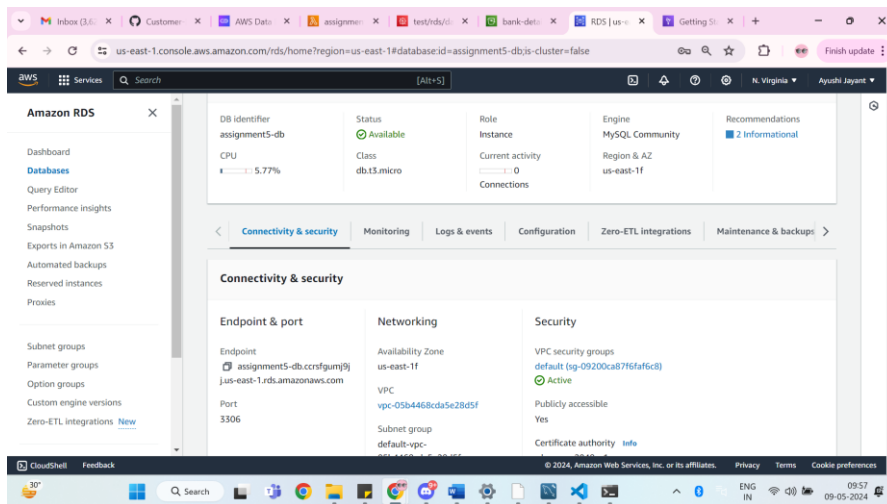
Inbox (3,6 | Customer | AWS Data | assignment | test/rds/ | bank-deta | RDS | us-e | Getting St | +

us-east-1.console.aws.amazon.com/rds/home?region=us-east-1#database:id=assignment5-db;is-cluster=false

Finish update

aws | Services | Search | [Alt+S] | N. Virginia | Ayushi Jayant

Amazon RDS

Dashboard
Databases
Query Editor
Performance insights
Snapshots
Exports in Amazon S3
Automated backups
Reserved instances
Proxies

Subnet groups
Parameter groups
Option groups
Custom engine versions
Zero-ETL integrations New

DB identifier
assignment5-db

Status
Available

Role
Instance

Engine
MySQL Community

Recommendations
2 Informational

CPU
5.77%

Class
db.t3.micro

Current activity
0
Connections

Region & AZ
us-east-1f

Connectivity & security | Monitoring | Logs & events | Configuration | Zero-ETL integrations | Maintenance & backups

Connectivity & security

Endpoint & port

Endpoint
assignment5-db.ccrsfgumj9j.us-east-1.rds.amazonaws.com

Port
3306

Networking

Availability Zone
us-east-1f

VPC
vpc-05b4468cda5e28d5f

Subnet group
default-vpc-

Security

VPC security groups
default (sg-09200ca87f6faf6c8)
Active

Publicly accessible
Yes

Certificate authority Info

CloudShell | Feedback | © 2024, Amazon Web Services, Inc. or its affiliates. | Privacy | Terms | Cookie preferences

30° | Search | ENG IN | 09:57 | 09-05-2024